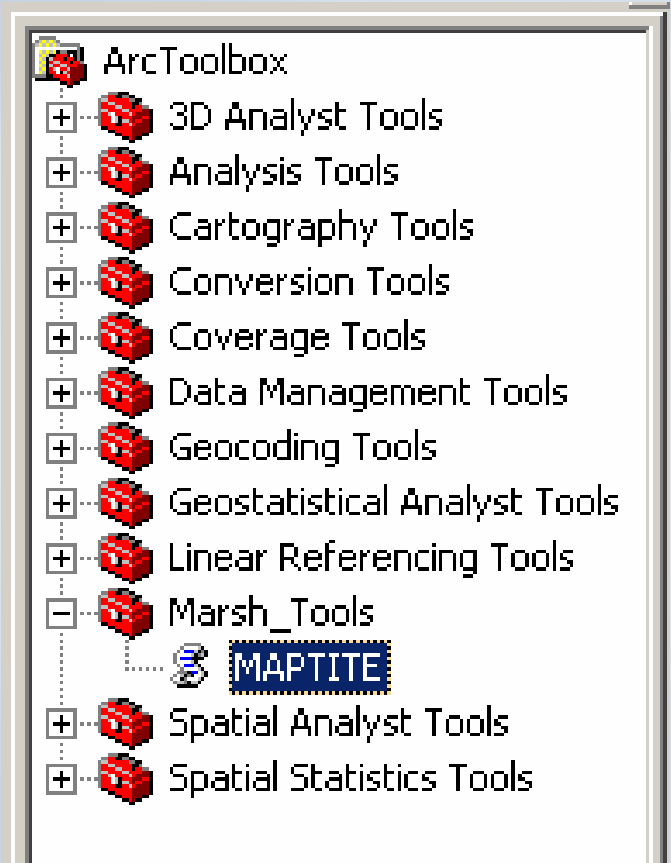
ArcToolbox
3D Analyst Tools
Analysis Tools
Cartography Tools
Conversion Tools
Coverage Tools
Data Management Tools
Geocoding Tools
Geostatistical Analyst Tools
Linear Referencing Tools
Marsh_Tools
MAPTITE
Spatial Analyst Tools
Spatial Statistics Tools